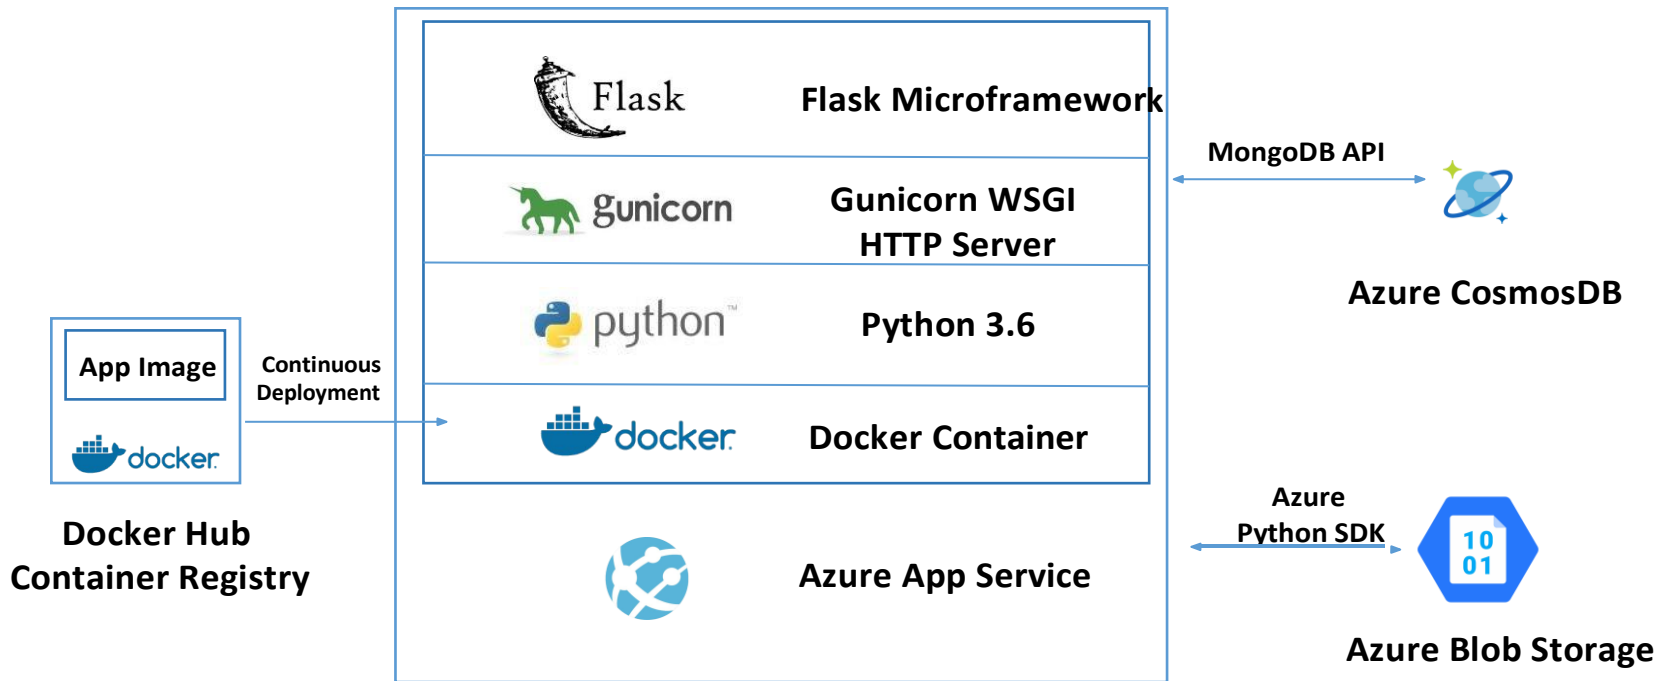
App Image

docker

Docker Hub
Container Registry

Continuous Deployment

Flask

Flask Microframework

gunicorn

Gunicorn WSGI HTTP Server

python™

Python 3.6

docker

Docker Container

Azure App Service

MongoDB API

Azure CosmosDB

Azure Python SDK

10
01

Azure Blob Storage